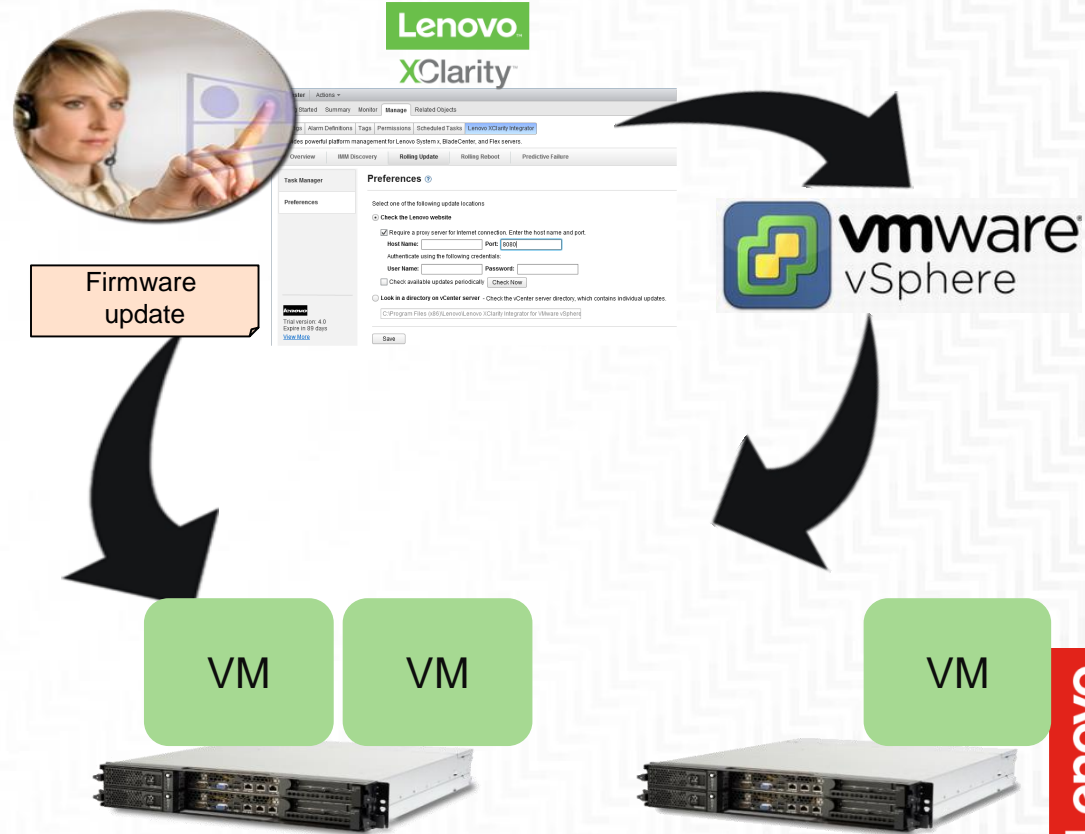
Lenovo

XClarity

Firmware update

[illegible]ster Actions

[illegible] Started Summary Monitor Manage Related Objects

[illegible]gs Alarm Definitions Tags Permissions Scheduled Tasks Lenovo XClarity Integrator

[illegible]des powerful platform management for Lenovo System x, BladeCenter, and Flex servers.

Overview IMM Discovery Rolling Update Rolling Reboot Predictive Failure

Task Manager

Preferences

Preferences

Select one of the following update locations

Check the Lenovo website

Require a proxy server for Internet connection. Enter the host name and port.

Host Name: Port: 8080

Authenticate using the following credentials:

User Name: Password:

Check available updates periodically Check Now

Look in a directory on vCenter server - Check the vCenter server directory, which contains individual updates.

C:\Program Files (x86)\Lenovo\Lenovo XClarity Integrator for VMware vSphere

Save

Lenovo

Trial version: 4.0

Expire in 89 days

View More

vmware

vSphere

VM

VM

VM

Lenovo